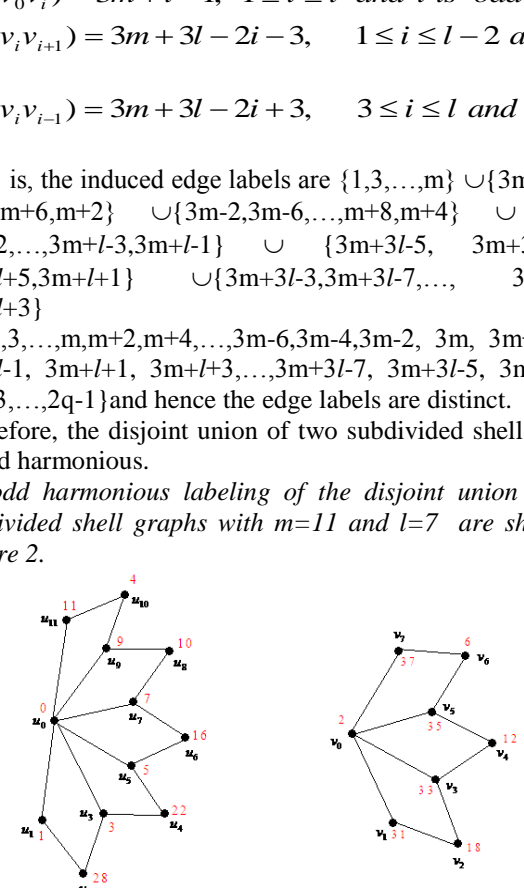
$v_i v_{i+1}) = 3m + 3l - 2i - 3, \quad 1 \le i \le l - 2$ a

$v_i v_{i-1}) = 3m + 3l - 2i + 3, \quad 3 \le i \le l$ and

is, the induced edge labels are {1,3,…,m} ∪{3m m+6,m+2} ∪{3m-2,3m-6,…,m+8,m+4} ∪ 2,…,3m+l-3,3m+l-1} ∪ {3m+3l-5, 3m+ l+5,3m+l+1} ∪{3m+3l-3,3m+3l-7,…, 3 l+3}

,3,…,m,m+2,m+4,…,3m-6,3m-4,3m-2, 3m, 3m l-1, 3m+l+1, 3m+l+3,…,3m+3l-7, 3m+3l-5, 3m 3,…,2q-1}and hence the edge labels are distinct.

efore, the disjoint union of two subdivided shell d harmonious.

odd harmonious labeling of the disjoint union ivided shell graphs with m=11 and l=7 are sh re 2.

4
$u_{10}$
11
$u_{11}$
9
$u_9$
10
$u_8$
0
$u_0$
7
$u_7$
16
$u_6$
5
$u_5$
22
$u_4$
$u_3$
3
$u_1$ 1
28

$v_7$
37
6
$v_6$
2
$v_0$
$v_5$
35
12
$v_4$
33
$v_3$
$v_1$ 31
18
$v_2$